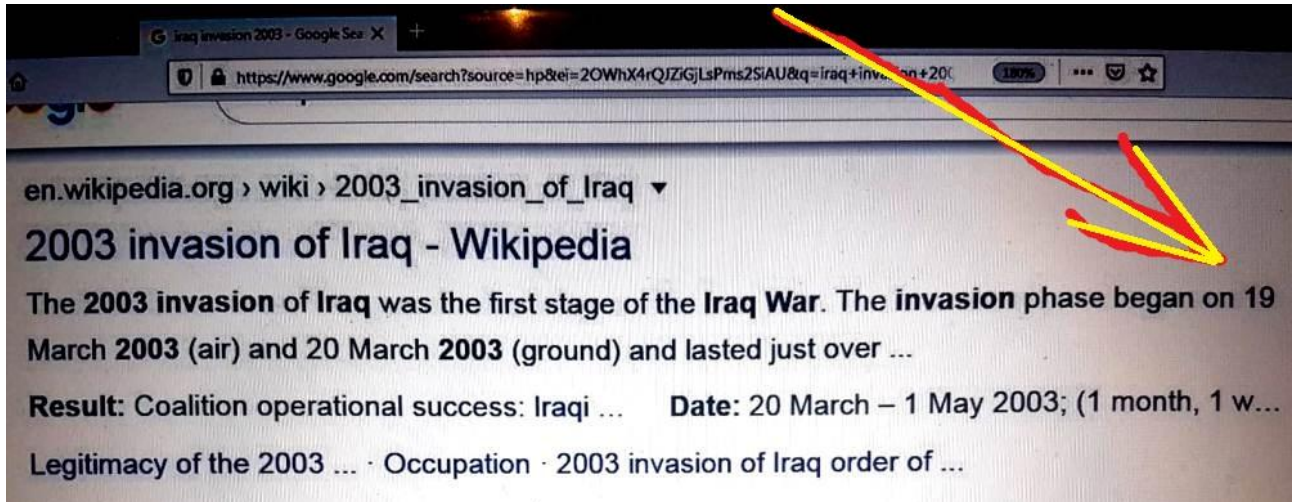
iraq invasion 2003 - Google Sea X

https://www.google.com/search?source=hp&ei=2OWhX4rQJZiGjLsPms2SiAU&q=iraq+inv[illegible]on+20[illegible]

180%

en.wikipedia.org › wiki › 2003_invasion_of_Iraq ▾

2003 invasion of Iraq - Wikipedia

The **2003 invasion** of **Iraq** was the first stage of the **Iraq War**. The **invasion** phase began on 19 March **2003** (air) and 20 March **2003** (ground) and lasted just over ...

**Result:** Coalition operational success: Iraqi ... **Date:** 20 March – 1 May 2003; (1 month, 1 w...

Legitimacy of the 2003 ... · Occupation · 2003 invasion of Iraq order of ...